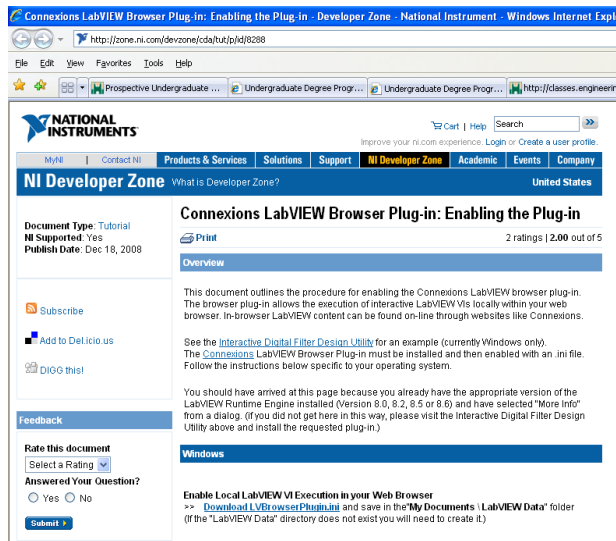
Connexions LabVIEW Browser Plug-in: Enabling the Plug-in - Developer Zone - National Instrument - Windows Internet Exp

http://zone.ni.com/devzone/cda/tut/p/id/8288

File Edit View Favorites Tools Help

Prospective Undergraduate ... | Undergraduate Degree Progr... | Undergraduate Degree Progr... | http://classes.engineerin

NATIONAL INSTRUMENTS

Cart | Help Search

Improve your ni.com experience. Login or Create a user profile.

MyNI | Contact NI | Products & Services | Solutions | Support | NI Developer Zone | Academic | Events | Company

NI Developer Zone What is Developer Zone? United States

Document Type: Tutorial
NI Supported: Yes
Publish Date: Dec 18, 2008

Subscribe

Add to Del.icio.us

DIGG this!

Feedback

Rate this document
Select a Rating
Answered Your Question?
Yes No
Submit

Connexions LabVIEW Browser Plug-in: Enabling the Plug-in

Print

2 ratings | 2.00 out of 5

Overview

This document outlines the procedure for enabling the Connexions LabVIEW browser plug-in. The browser plug-in allows the execution of interactive LabVIEW VIs locally within your web browser. In-browser LabVIEW content can be found on-line through websites like Connexions.

See the Interactive Digital Filter Design Utility for an example (currently Windows only). The Connexions LabVIEW Browser Plug-in must be installed and then enabled with an .ini file. Follow the instructions below specific to your operating system.

You should have arrived at this page because you already have the appropriate version of the LabVIEW Runtime Engine installed (Version 8.0, 8.2, 8.5 or 8.6) and have selected "More Info" from a dialog. (If you did not get here in this way, please visit the Interactive Digital Filter Design Utility above and install the requested plug-in.)

Windows

Enable Local LabVIEW VI Execution in your Web Browser
>> Download LVBrowserPlugin.ini and save in the "My Documents \ LabVIEW Data" folder (If the "LabVIEW Data" directory does not exist you will need to create it.)